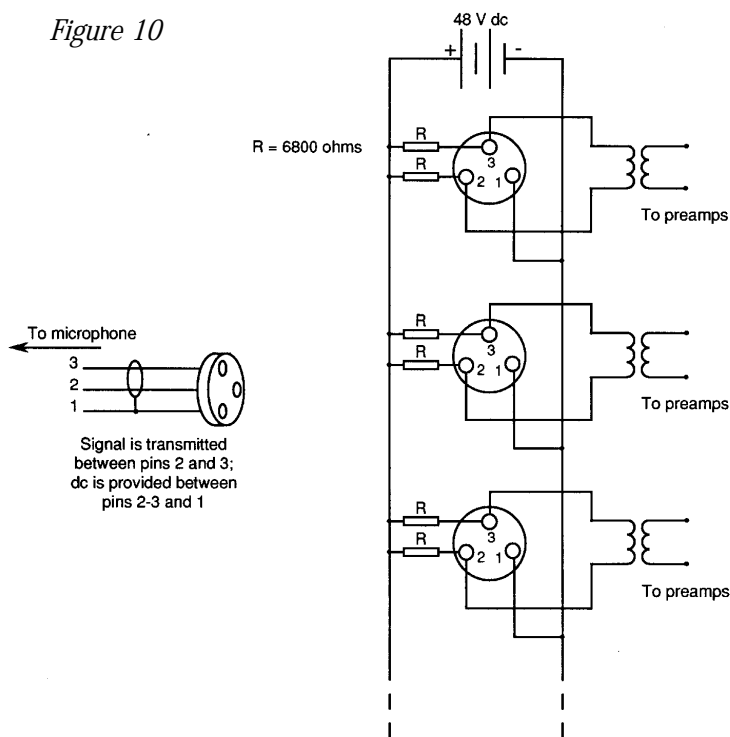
Figure 10

48 V dc

+

-

R = 6800 ohms

R

R

3

2

1

To preamps

R

R

3

2

1

To preamps

R

R

3

2

1

To preamps

To microphone

3

2

1

Signal is transmitted between pins 2 and 3; dc is provided between pins 2-3 and 1